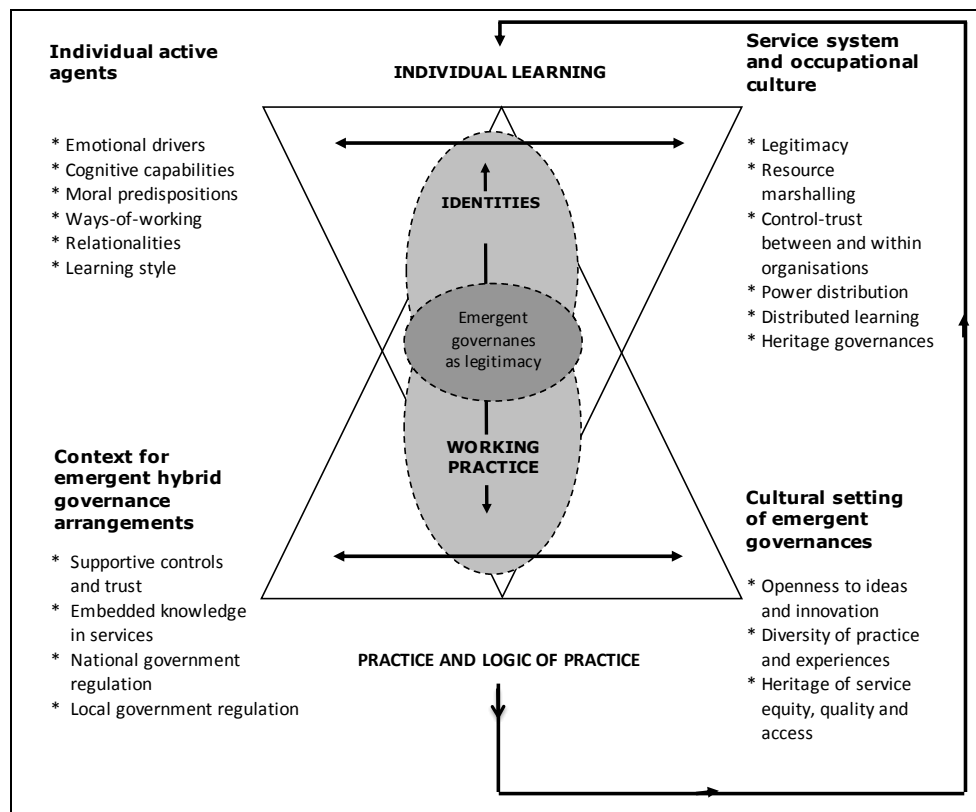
**Individual active agents**

\* Emotional drivers
\* Cognitive capabilities
\* Moral predispositions
\* Ways-of-working
\* Relationalities
\* Learning style

INDIVIDUAL LEARNING

**Service system and occupational culture**

\* Legitimacy
\* Resource marshalling
\* Control-trust between and within organisations
\* Power distribution
\* Distributed learning
\* Heritage governances

IDENTITIES

Emergent governanes as legitimacy

WORKING PRACTICE

**Context for emergent hybrid governance arrangements**

\* Supportive controls and trust
\* Embedded knowledge in services
\* National government regulation
\* Local government regulation

**Cultural setting of emergent governances**

\* Openness to ideas and innovation
\* Diversity of practice and experiences
\* Heritage of service equity, quality and access

PRACTICE AND LOGIC OF PRACTICE